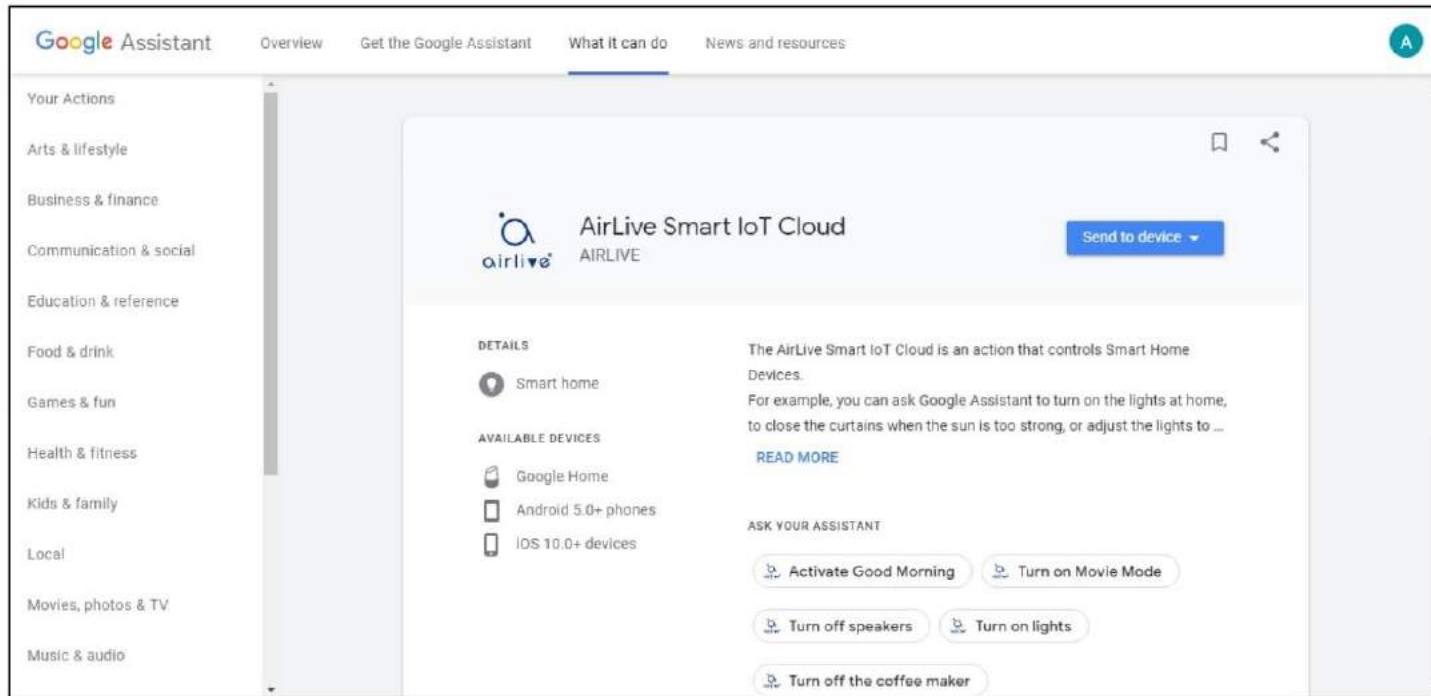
Google Assistant Overview Get the Google Assistant What it can do News and resources

A

Your Actions

Arts & lifestyle

Business & finance

Communication & social

Education & reference

Food & drink

Games & fun

Health & fitness

Kids & family

Local

Movies, photos & TV

Music & audio

airlive

AirLive Smart IoT Cloud

AIRLIVE

Send to device

DETAILS

Smart home

AVAILABLE DEVICES

Google Home

Android 5.0+ phones

iOS 10.0+ devices

The AirLive Smart IoT Cloud is an action that controls Smart Home Devices.

For example, you can ask Google Assistant to turn on the lights at home, to close the curtains when the sun is too strong, or adjust the lights to ...

READ MORE

ASK YOUR ASSISTANT

Activate Good Morning

Turn on Movie Mode

Turn off speakers

Turn on lights

Turn off the coffee maker